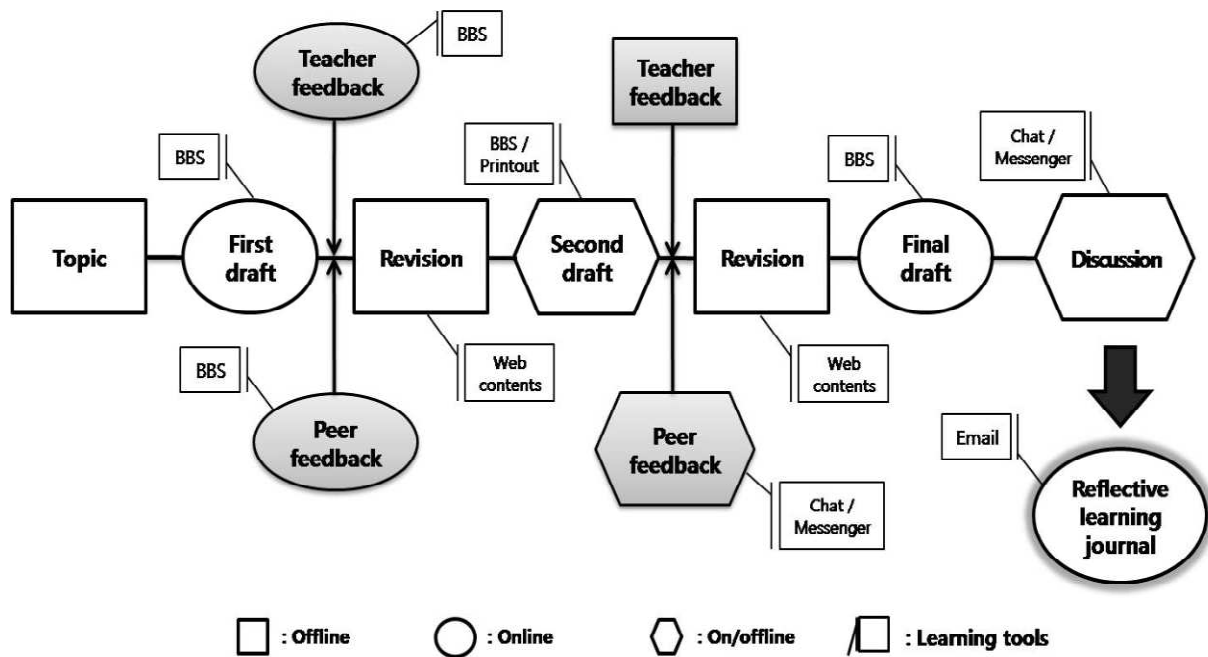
BBS

Teacher feedback

Teacher feedback

BBS

BBS / Printout

BBS

Chat / Messenger

Topic

First draft

Revision

Second draft

Revision

Final draft

Discussion

BBS

Web contents

Web contents

Peer feedback

Peer feedback

Email

Chat / Messenger

Reflective learning journal

: Offline

: Online

: On/offline

: Learning tools